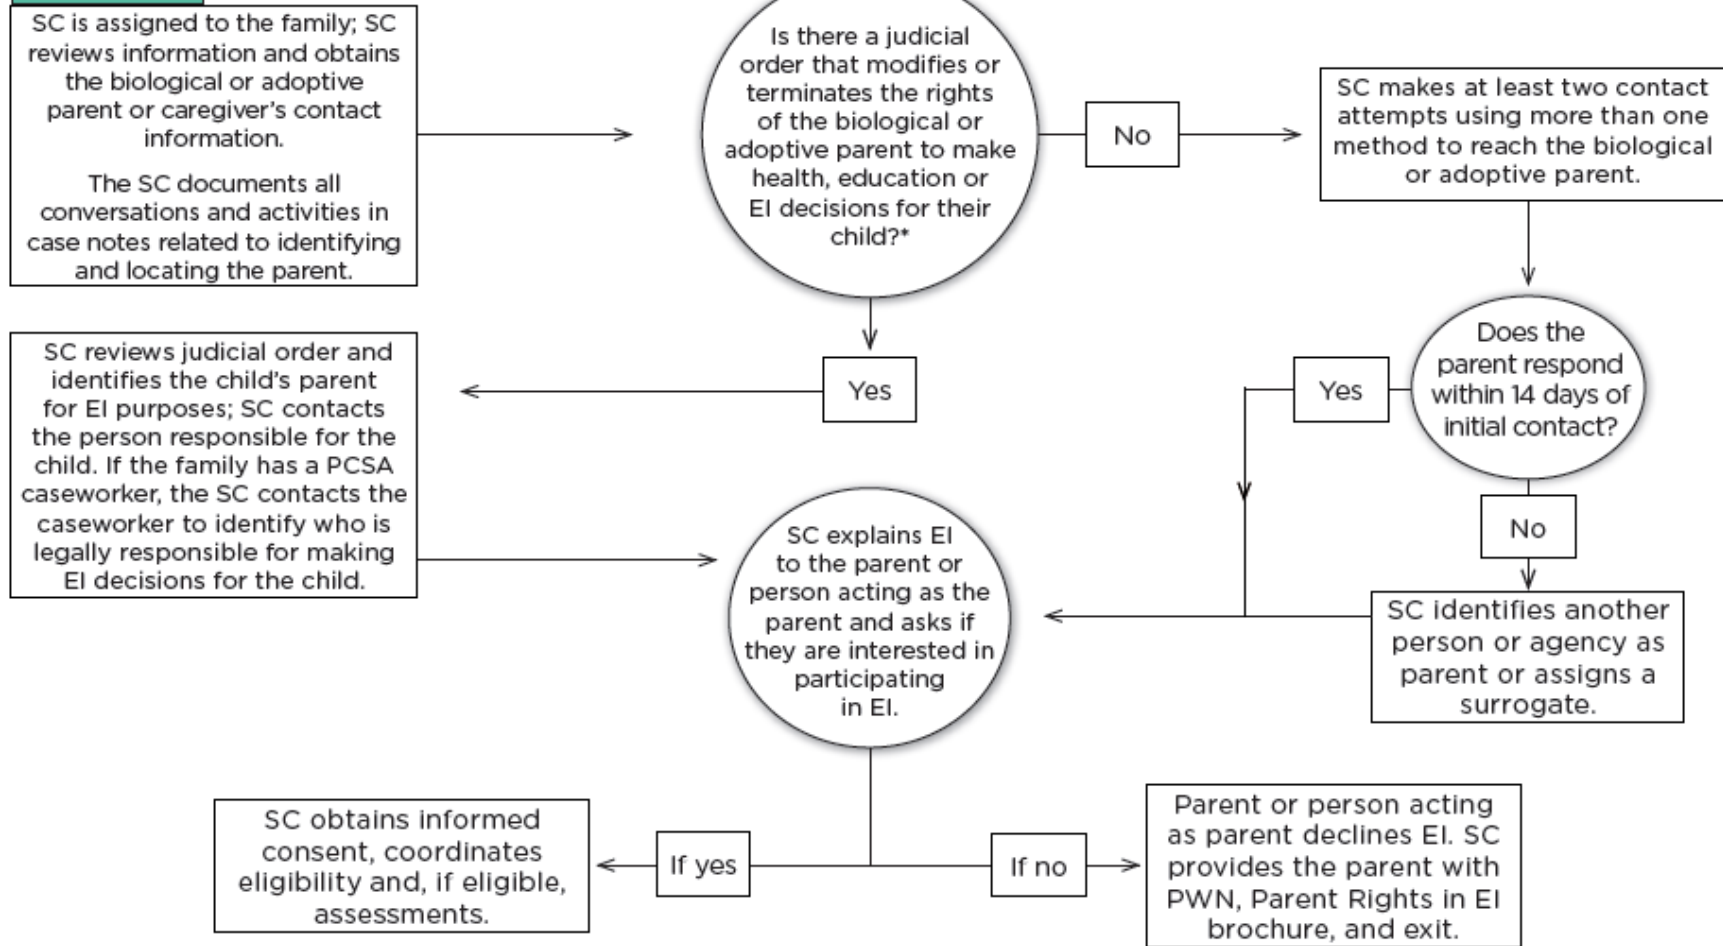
SC is assigned to the family; SC reviews information and obtains the biological or adoptive parent or caregiver's contact information.

The SC documents all conversations and activities in case notes related to identifying and locating the parent.

Is there a judicial order that modifies or terminates the rights of the biological or adoptive parent to make health, education or EI decisions for their child?*

No

SC makes at least two contact attempts using more than one method to reach the biological or adoptive parent.

Yes

SC reviews judicial order and identifies the child's parent for EI purposes; SC contacts the person responsible for the child. If the family has a PCSA caseworker, the SC contacts the caseworker to identify who is legally responsible for making EI decisions for the child.

Does the parent respond within 14 days of initial contact?

Yes

No

SC explains EI to the parent or person acting as the parent and asks if they are interested in participating in EI.

SC identifies another person or agency as parent or assigns a surrogate.

If yes

SC obtains informed consent, coordinates eligibility and, if eligible, assessments.

If no

Parent or person acting as parent declines EI. SC provides the parent with PWN, Parent Rights in EI brochure, and exit.